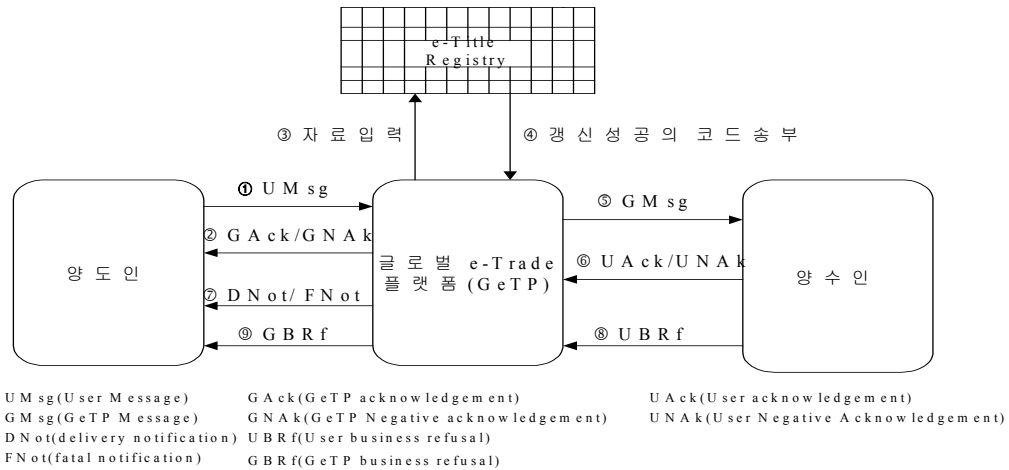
e-Title Registry

③ 자료입력

④ 갱신성공의 코드송부

① UMsg

② GAck/GNAk

⑦ DNot/ FNot

⑨ GBRf

양도인

글로벌 e-Trade 플랫폼(GeTP)

⑤ GMsg

⑥ UAck/UNAk

⑧ UBRf

양수인

UMsg(User Message)
GMsg(GeTP Message)
DNot(delivery notification)
FNot(fatal notification)

GAck(GeTP acknowledgement)
GNAk(GeTP Negative acknowledgement)
UBRf(User business refusal)
GBRf(GeTP business refusal)

UAck(User acknowledgement)
UNAk(User Negative Acknowledgement)